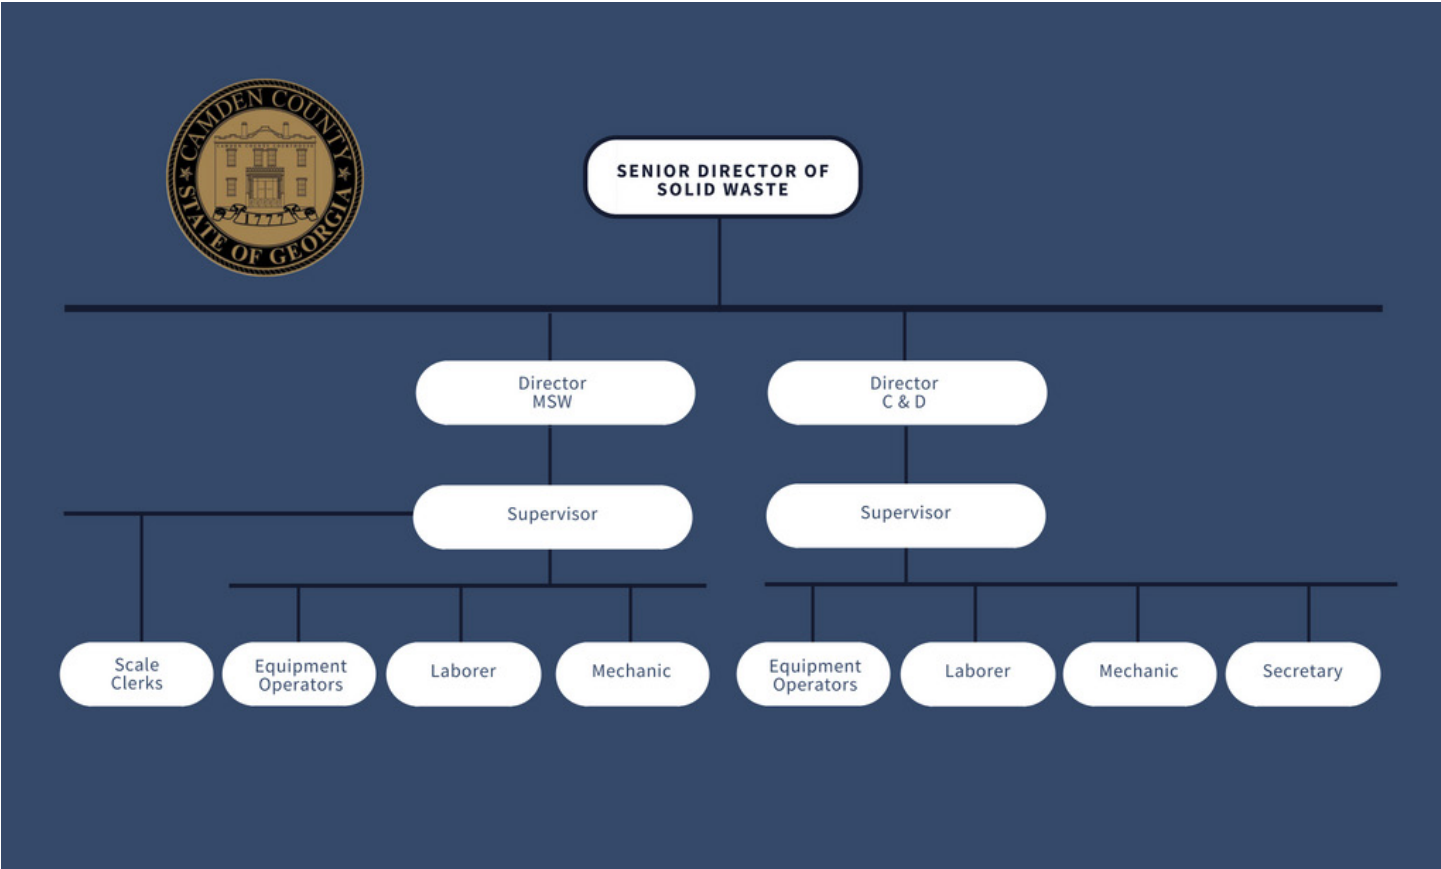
CAMDEN COUNTY
STATE OF GEORGIA
1777

SENIOR DIRECTOR OF SOLID WASTE

Director MSW

Director C & D

Supervisor

Supervisor

Scale Clerks

Equipment Operators

Laborer

Mechanic

Equipment Operators

Laborer

Mechanic

Secretary